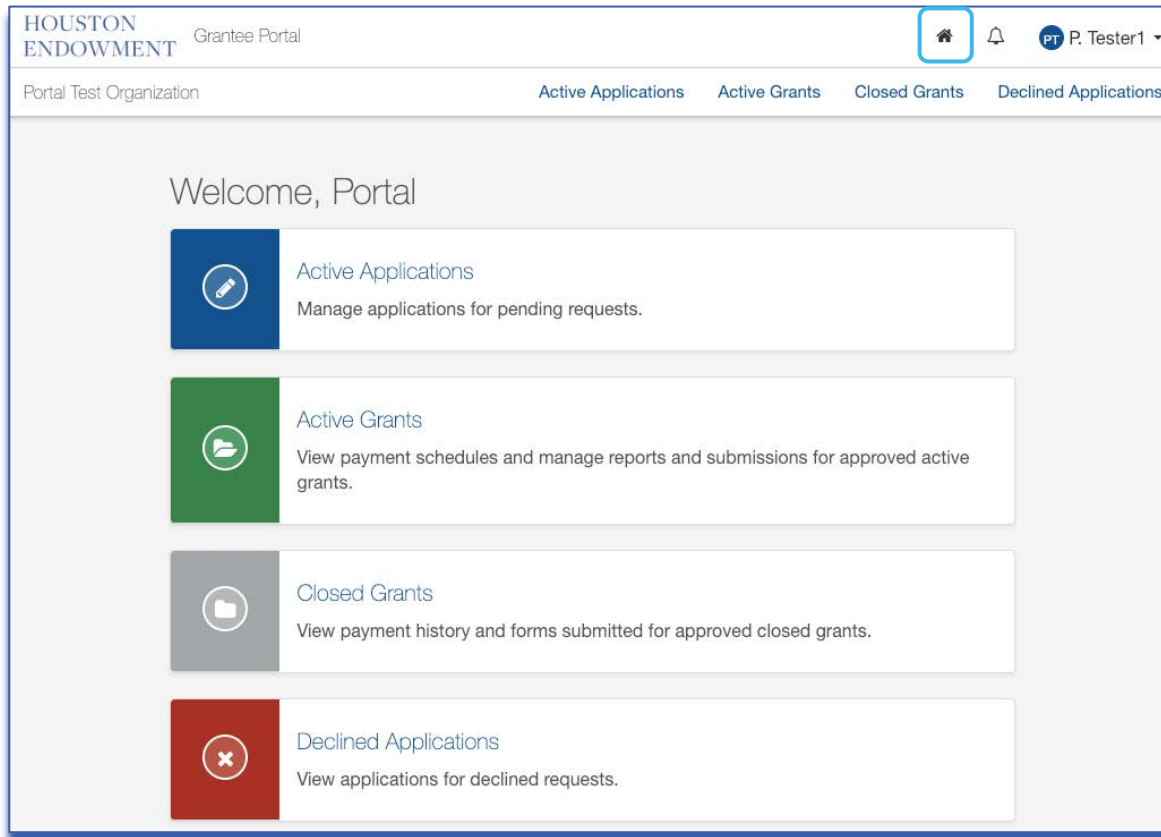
HOUSTON ENDOWMENT Grantee Portal

PT P. Tester1

Portal Test Organization

Active Applications Active Grants Closed Grants Declined Applications

Welcome, Portal

Active Applications
Manage applications for pending requests.

Active Grants
View payment schedules and manage reports and submissions for approved active grants.

Closed Grants
View payment history and forms submitted for approved closed grants.

Declined Applications
View applications for declined requests.